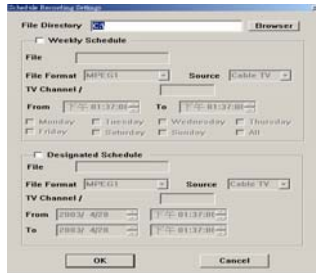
Schedule Recording Settings

File Directory C:\ Browser

Weekly Schedule

File

File Format MPEG1 Source Cable TV

TV Channel /

From 下午 01:37:00 To 下午 01:37:00

Monday Tuesday Wednesday Thursday
Friday Saturday Sunday All

Designated Schedule

File

File Format MPEG1 Source Cable TV

TV Channel /

From 2003/ 4/28 下午 01:37:00

To 2003/ 4/28 下午 01:37:00

OK Cancel